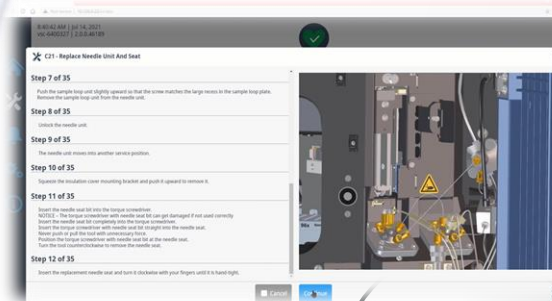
8:40:42 AM | Jul 14, 2021
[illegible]: 6400322 | 2.0.0.46185

C21 - Replace Needle Unit And Seat

Step 7 of 35

Push the sample loop unit slightly upward so that the screw matches the large recess in the sample loop plate. Remove the sample loop unit from the needle unit.

Step 8 of 35

Unlock the needle unit.

Step 9 of 35

The needle unit moves into another service position.

Step 10 of 35

Squeeze the insulation cover mounting bracket and push it upward to remove it.

Step 11 of 35

Insert the needle seat bit into the torque screwdriver.
NOTICE – The torque screwdriver with needle seat bit can get damaged if not used correctly.
Insert the needle seat bit completely into the torque screwdriver.
Insert the torque screwdriver with needle seat bit straight into the needle seat.
Never push or pull the tool with unnecessary force.
Position the torque screwdriver with needle seat bit at the needle seat.
Turn the tool counterclockwise to remove the needle seat.

Step 12 of 35

Insert the replacement needle seat and turn it clockwise with your fingers until it is hand-tight.

Cancel
Continue